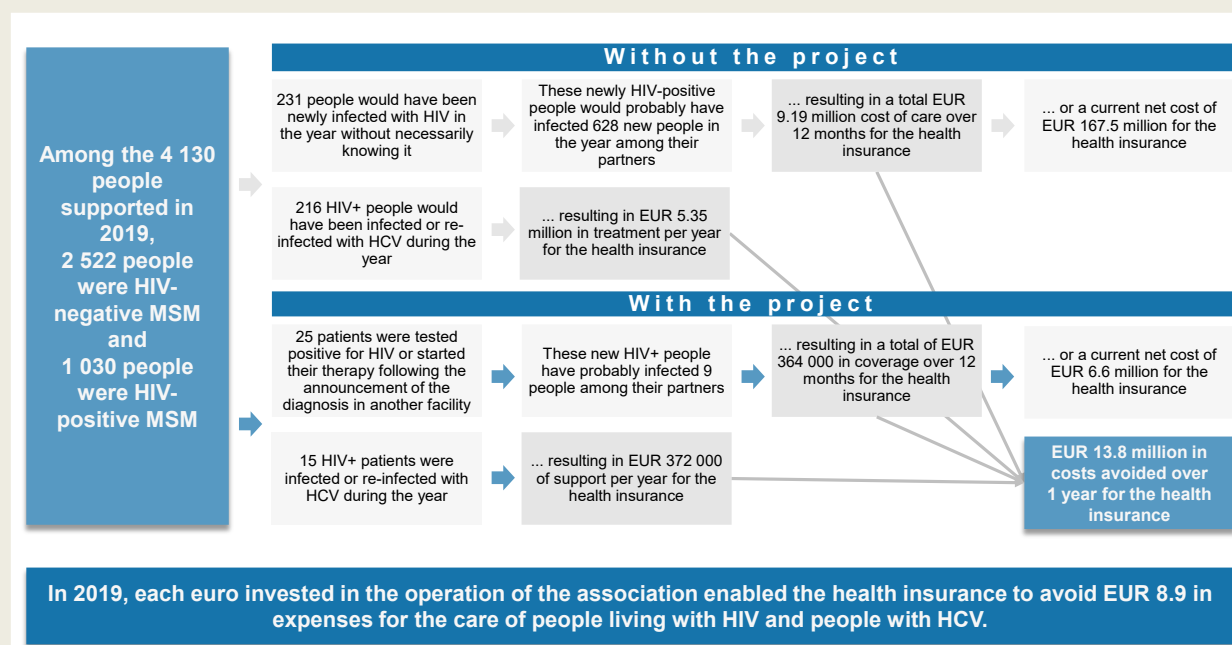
Among the 4 130 people supported in 2019, 2 522 people were HIV-negative MSM and 1 030 people were HIV-positive MSM

Without the project

231 people would have been newly infected with HIV in the year without necessarily knowing it

These newly HIV-positive people would probably have infected 628 new people in the year among their partners

... resulting in a total EUR 9.19 million cost of care over 12 months for the health insurance

... or a current net cost of EUR 167.5 million for the health insurance

216 HIV+ people would have been infected or re-infected with HCV during the year

... resulting in EUR 5.35 million in treatment per year for the health insurance

With the project

25 patients were tested positive for HIV or started their therapy following the announcement of the diagnosis in another facility

These new HIV+ people have probably infected 9 people among their partners

... resulting in a total of EUR 364 000 in coverage over 12 months for the health insurance

... or a current net cost of EUR 6.6 million for the health insurance

15 HIV+ patients were infected or re-infected with HCV during the year

... resulting in EUR 372 000 of support per year for the health insurance

EUR 13.8 million in costs avoided over 1 year for the health insurance

In 2019, each euro invested in the operation of the association enabled the health insurance to avoid EUR 8.9 in expenses for the care of people living with HIV and people with HCV.